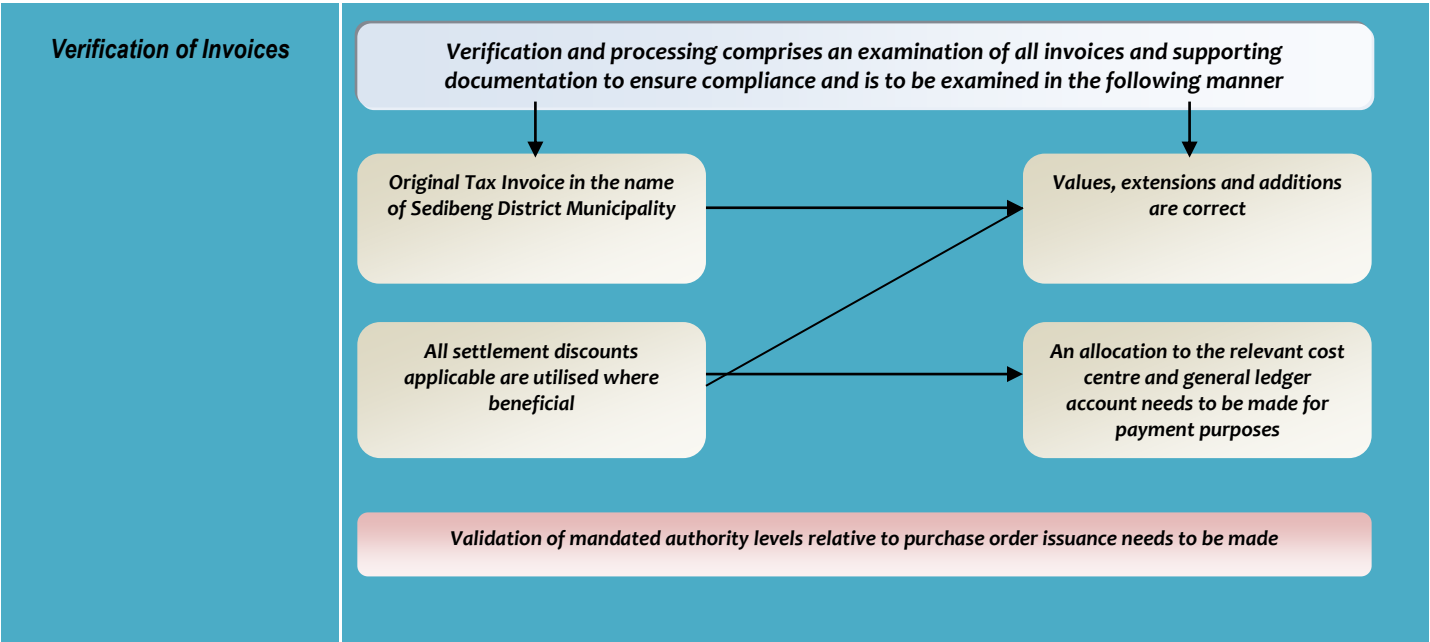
Verification of Invoices

Verification and processing comprises an examination of all invoices and supporting documentation to ensure compliance and is to be examined in the following manner

Original Tax Invoice in the name of Sedibeng District Municipality

Values, extensions and additions are correct

All settlement discounts applicable are utilised where beneficial

An allocation to the relevant cost centre and general ledger account needs to be made for payment purposes

Validation of mandated authority levels relative to purchase order issuance needs to be made